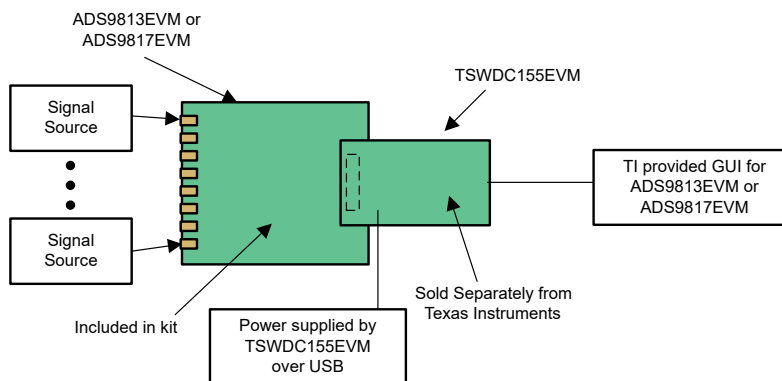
ADS9813EVM or
ADS9817EVM

TSWDC155EVM

Signal
Source

Signal
Source

TI provided GUI for
ADS9813EVM or
ADS9817EVM

Sold Separately from
Texas Instruments

Included in kit

Power supplied by
TSWDC155EVM
over USB